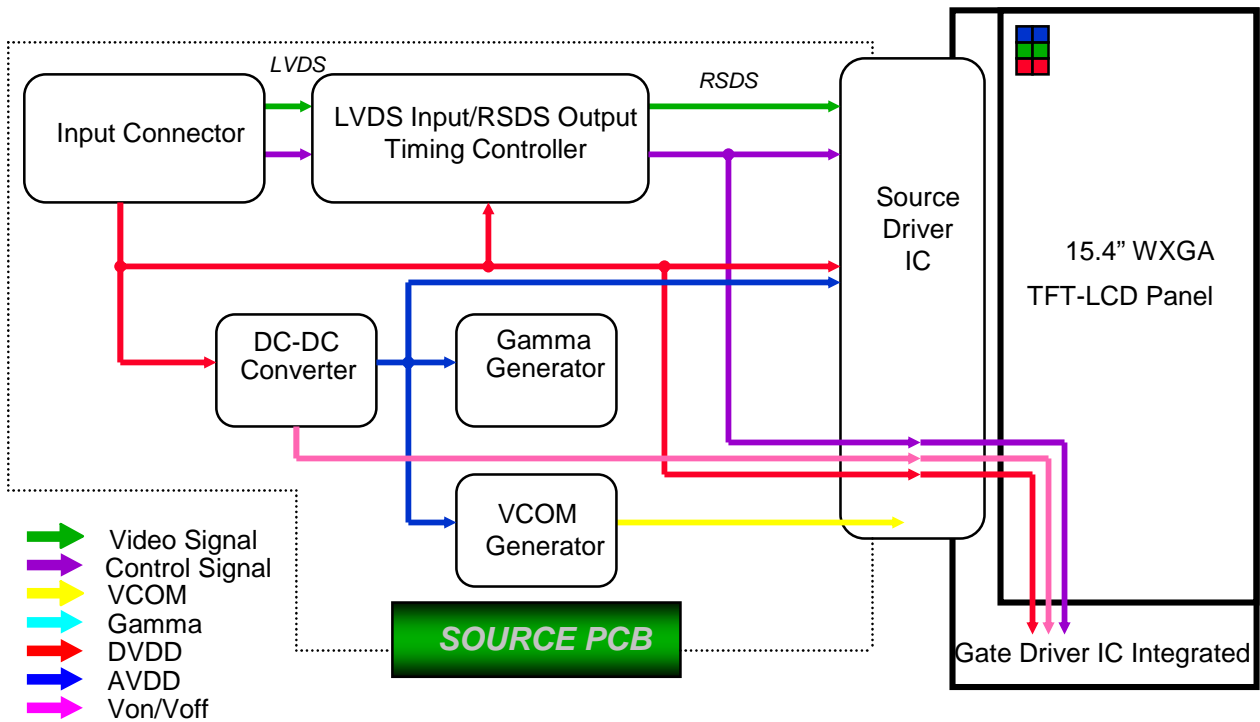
LVDS

Input Connector

LVDS Input/RSDS Output Timing Controller

RSDS

Source Driver IC

15.4” WXGA

TFT-LCD Panel

DC-DC Converter

Gamma Generator

VCOM Generator

Video Signal
Control Signal
VCOM
Gamma
DVDD
AVDD
Von/Voff

SOURCE PCB

Gate Driver IC Integrated